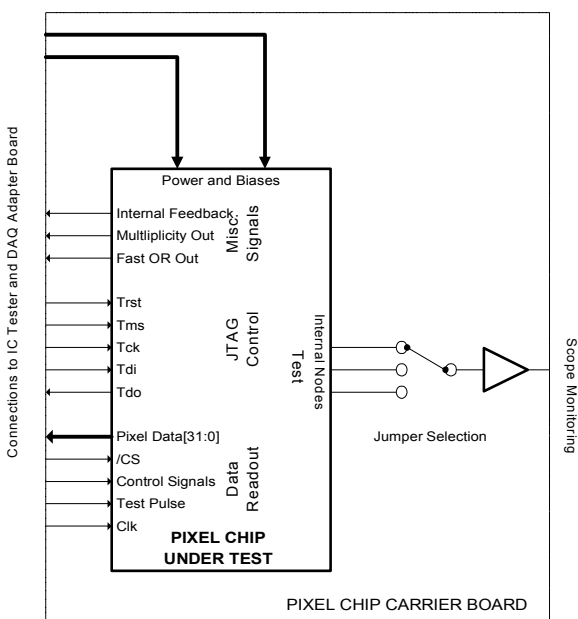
Connections to IC Tester and DAQ Adapter Board

Power and Biases

Internal Feedback
Multliplicity Out
Fast OR Out

Misc. Signals

Trst
Tms
Tck
Tdi
Tdo

JTAG Control

Pixel Data[31:0]
/CS
Control Signals
Test Pulse
Clk

Data Readout

Internal Nodes Test

PIXEL CHIP UNDER TEST

Jumper Selection

Scope Monitoring

PIXEL CHIP CARRIER BOARD